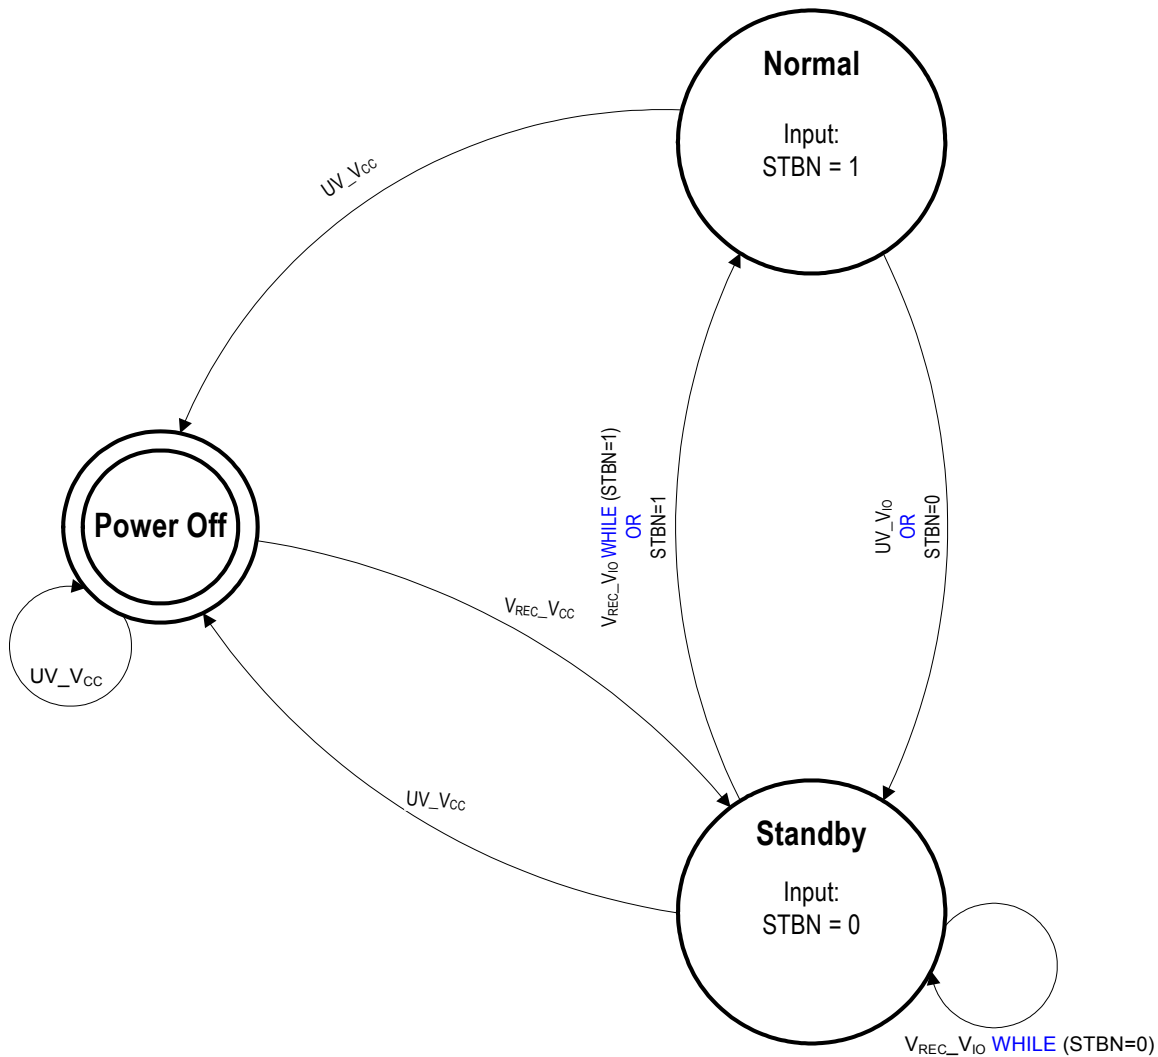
Normal

Input:
STBN = 1

UV_$V_{CC}$

Power Off

UV_$V_{CC}$

$V_{REC}$_$V_{CC}$

$V_{REC}$_$V_{IO}$ WHILE (STBN=1)
OR
STBN=1

UV_$V_{IO}$
OR
STBN=0

UV_$V_{CC}$

Standby

Input:
STBN = 0

$V_{REC}$_$V_{IO}$ WHILE (STBN=0)